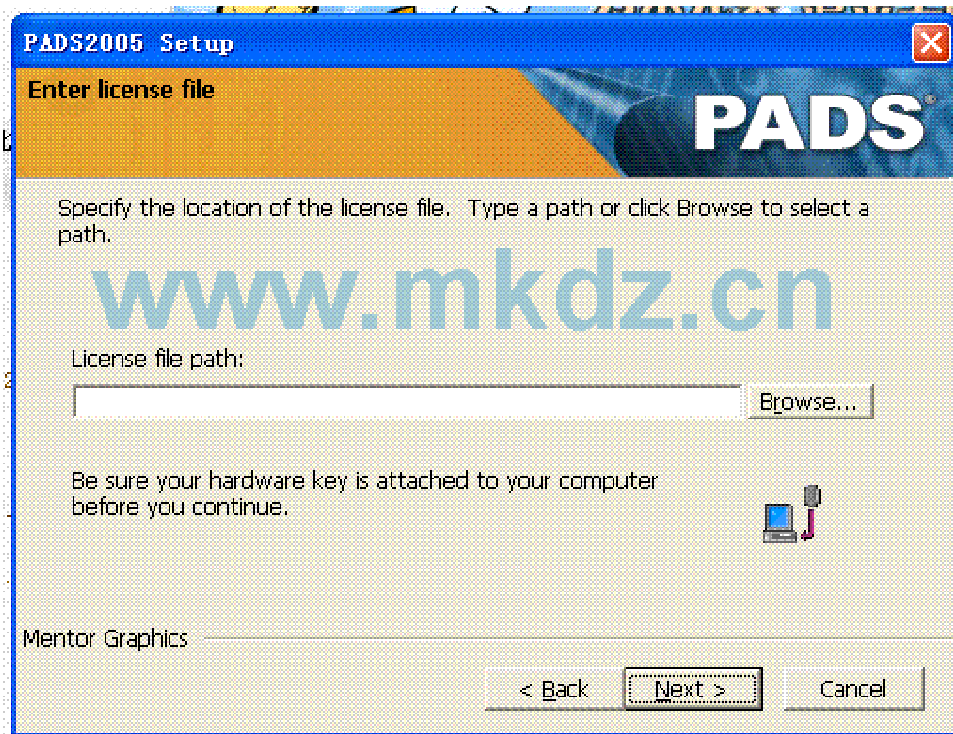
PADS2005 Setup

Enter license file

PADS®

Specify the location of the license file. Type a path or click Browse to select a path.

www.mkdz.cn

License file path:

Browse...

Be sure your hardware key is attached to your computer before you continue.

Mentor Graphics

< Back

Next >

Cancel